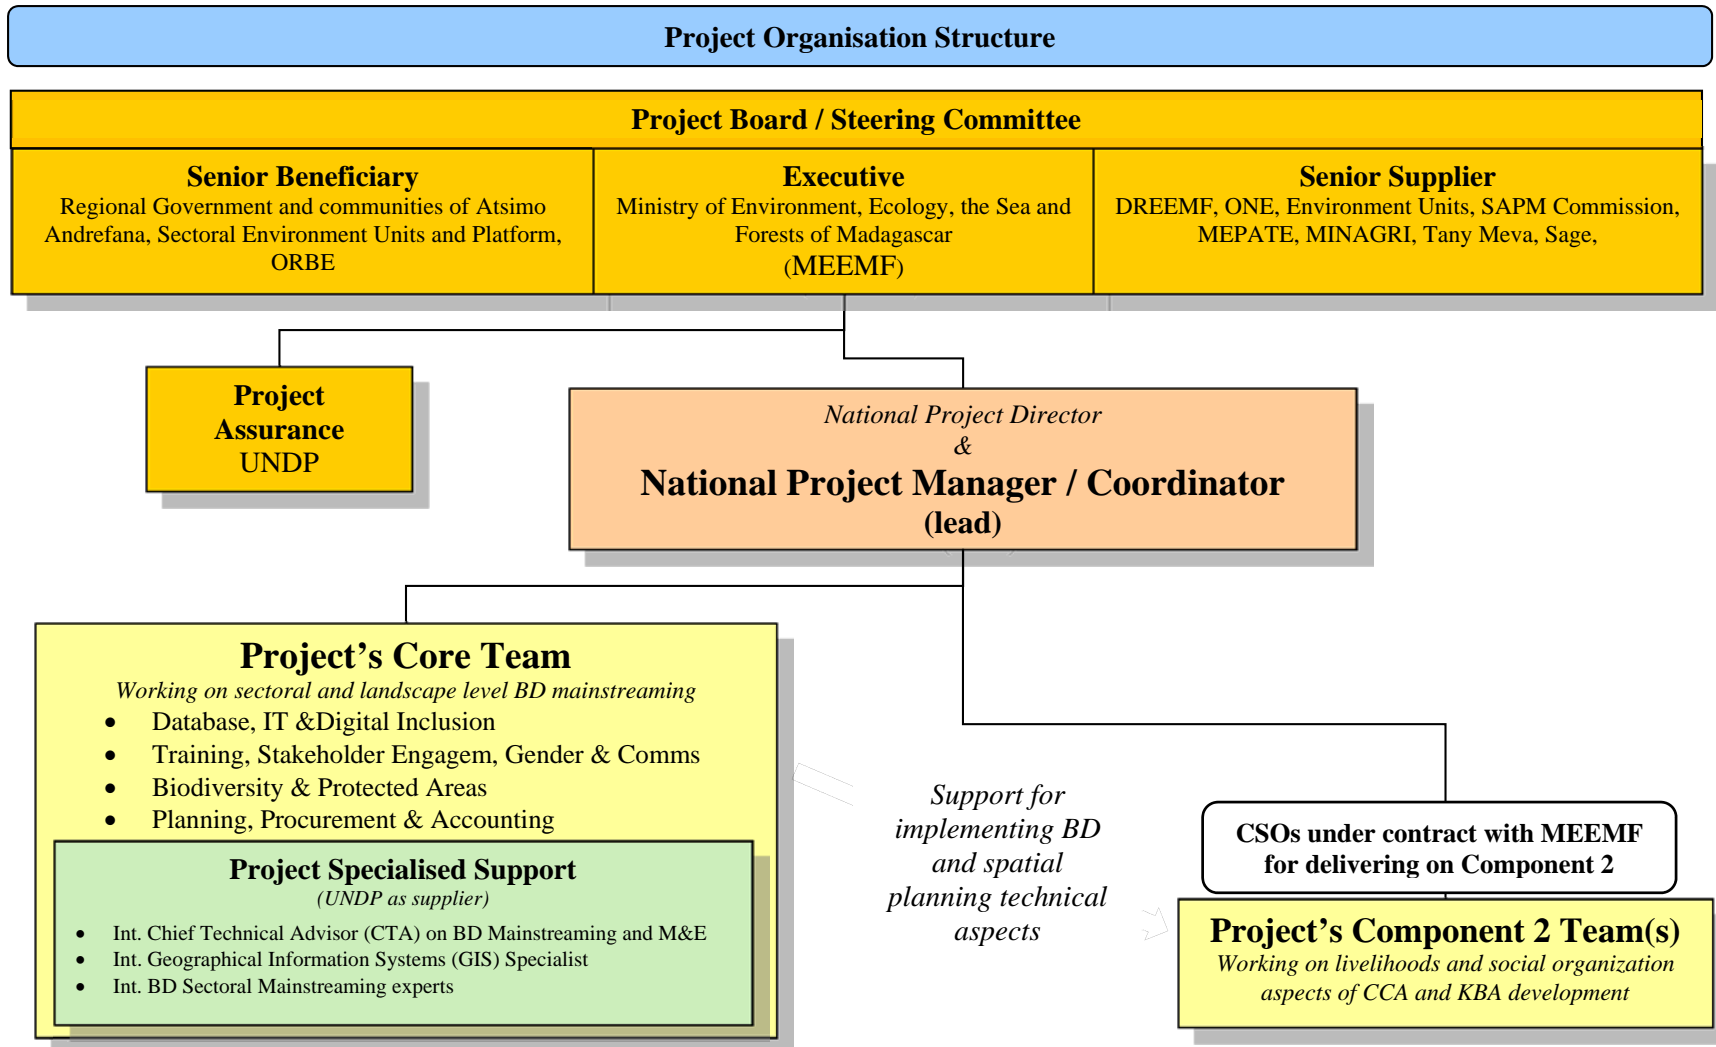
Project Organisation Structure

Project Board / Steering Committee

Senior Beneficiary
Regional Government and communities of Atsimo Andrefana, Sectoral Environment Units and Platform, ORBE

Executive
Ministry of Environment, Ecology, the Sea and Forests of Madagascar
(MEEMF)

Senior Supplier
DREEMF, ONE, Environment Units, SAPM Commission, MEPATE, MINAGRI, Tany Meva, Sage,

Project Assurance
UNDP

National Project Director
&
National Project Manager / Coordinator
(lead)

Project's Core Team
Working on sectoral and landscape level BD mainstreaming
- Database, IT &Digital Inclusion
- Training, Stakeholder Engagem, Gender & Comms
- Biodiversity & Protected Areas
- Planning, Procurement & Accounting

Project Specialised Support
(UNDP as supplier)
- Int. Chief Technical Advisor (CTA) on BD Mainstreaming and M&E
- Int. Geographical Information Systems (GIS) Specialist
- Int. BD Sectoral Mainstreaming experts

Support for implementing BD and spatial planning technical aspects

CSOs under contract with MEEMF for delivering on Component 2

Project's Component 2 Team(s)
Working on livelihoods and social organization aspects of CCA and KBA development